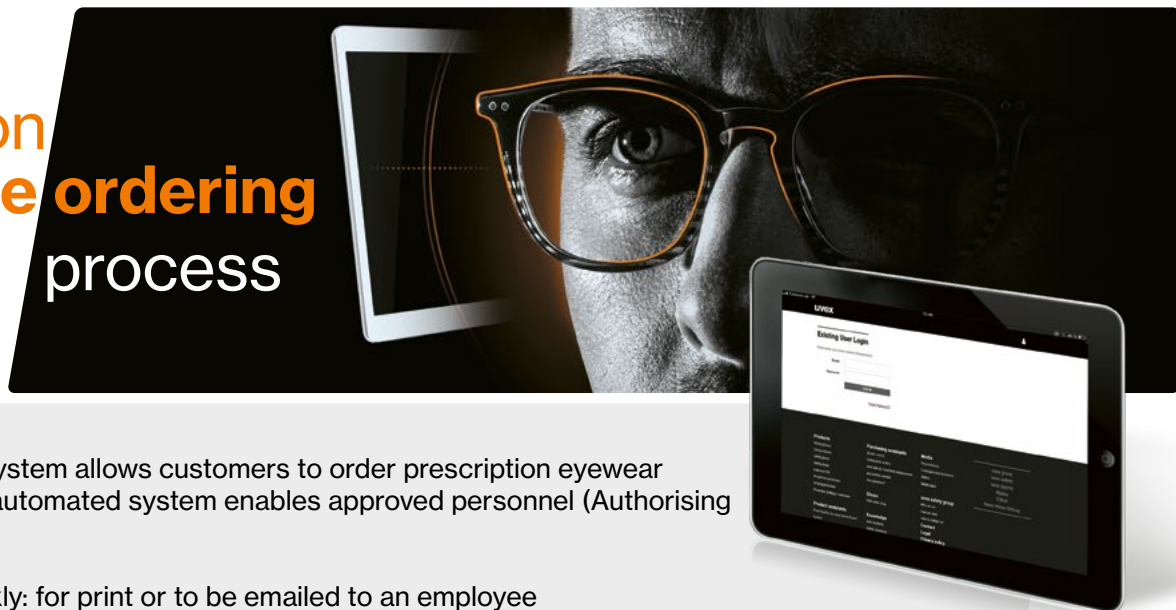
on
e ordering
process

uvex

Existing User Login

Email

Password

Products

Purchasing assistants

Media

Product assistants

Shops

Knowledge

uvex safety group

Contact

Legal

ystem allows customers to order prescription eyewear automated system enables approved personnel (Authorising

tly: for print or to be emailed to an employee